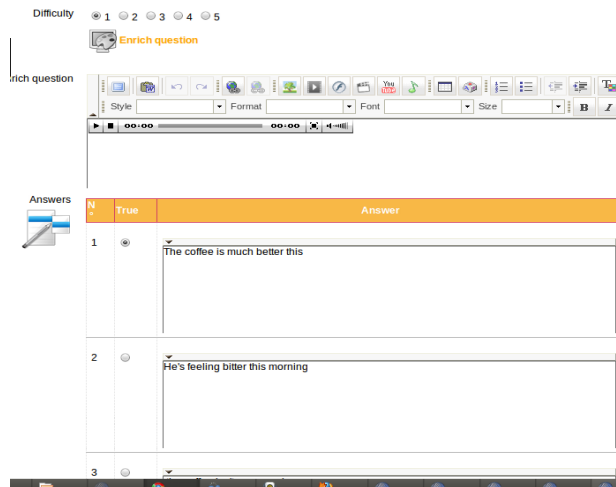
Difficulty 1 2 3 4 5

Enrich question

rich question

Style Format Font Size B I

00:00 00:00

Answers

| N° | True | Answer |
|---|---|---|
| 1 | | The coffee is much better this |
| 2 | | He's feeling bitter this morning |
| 3 | | |